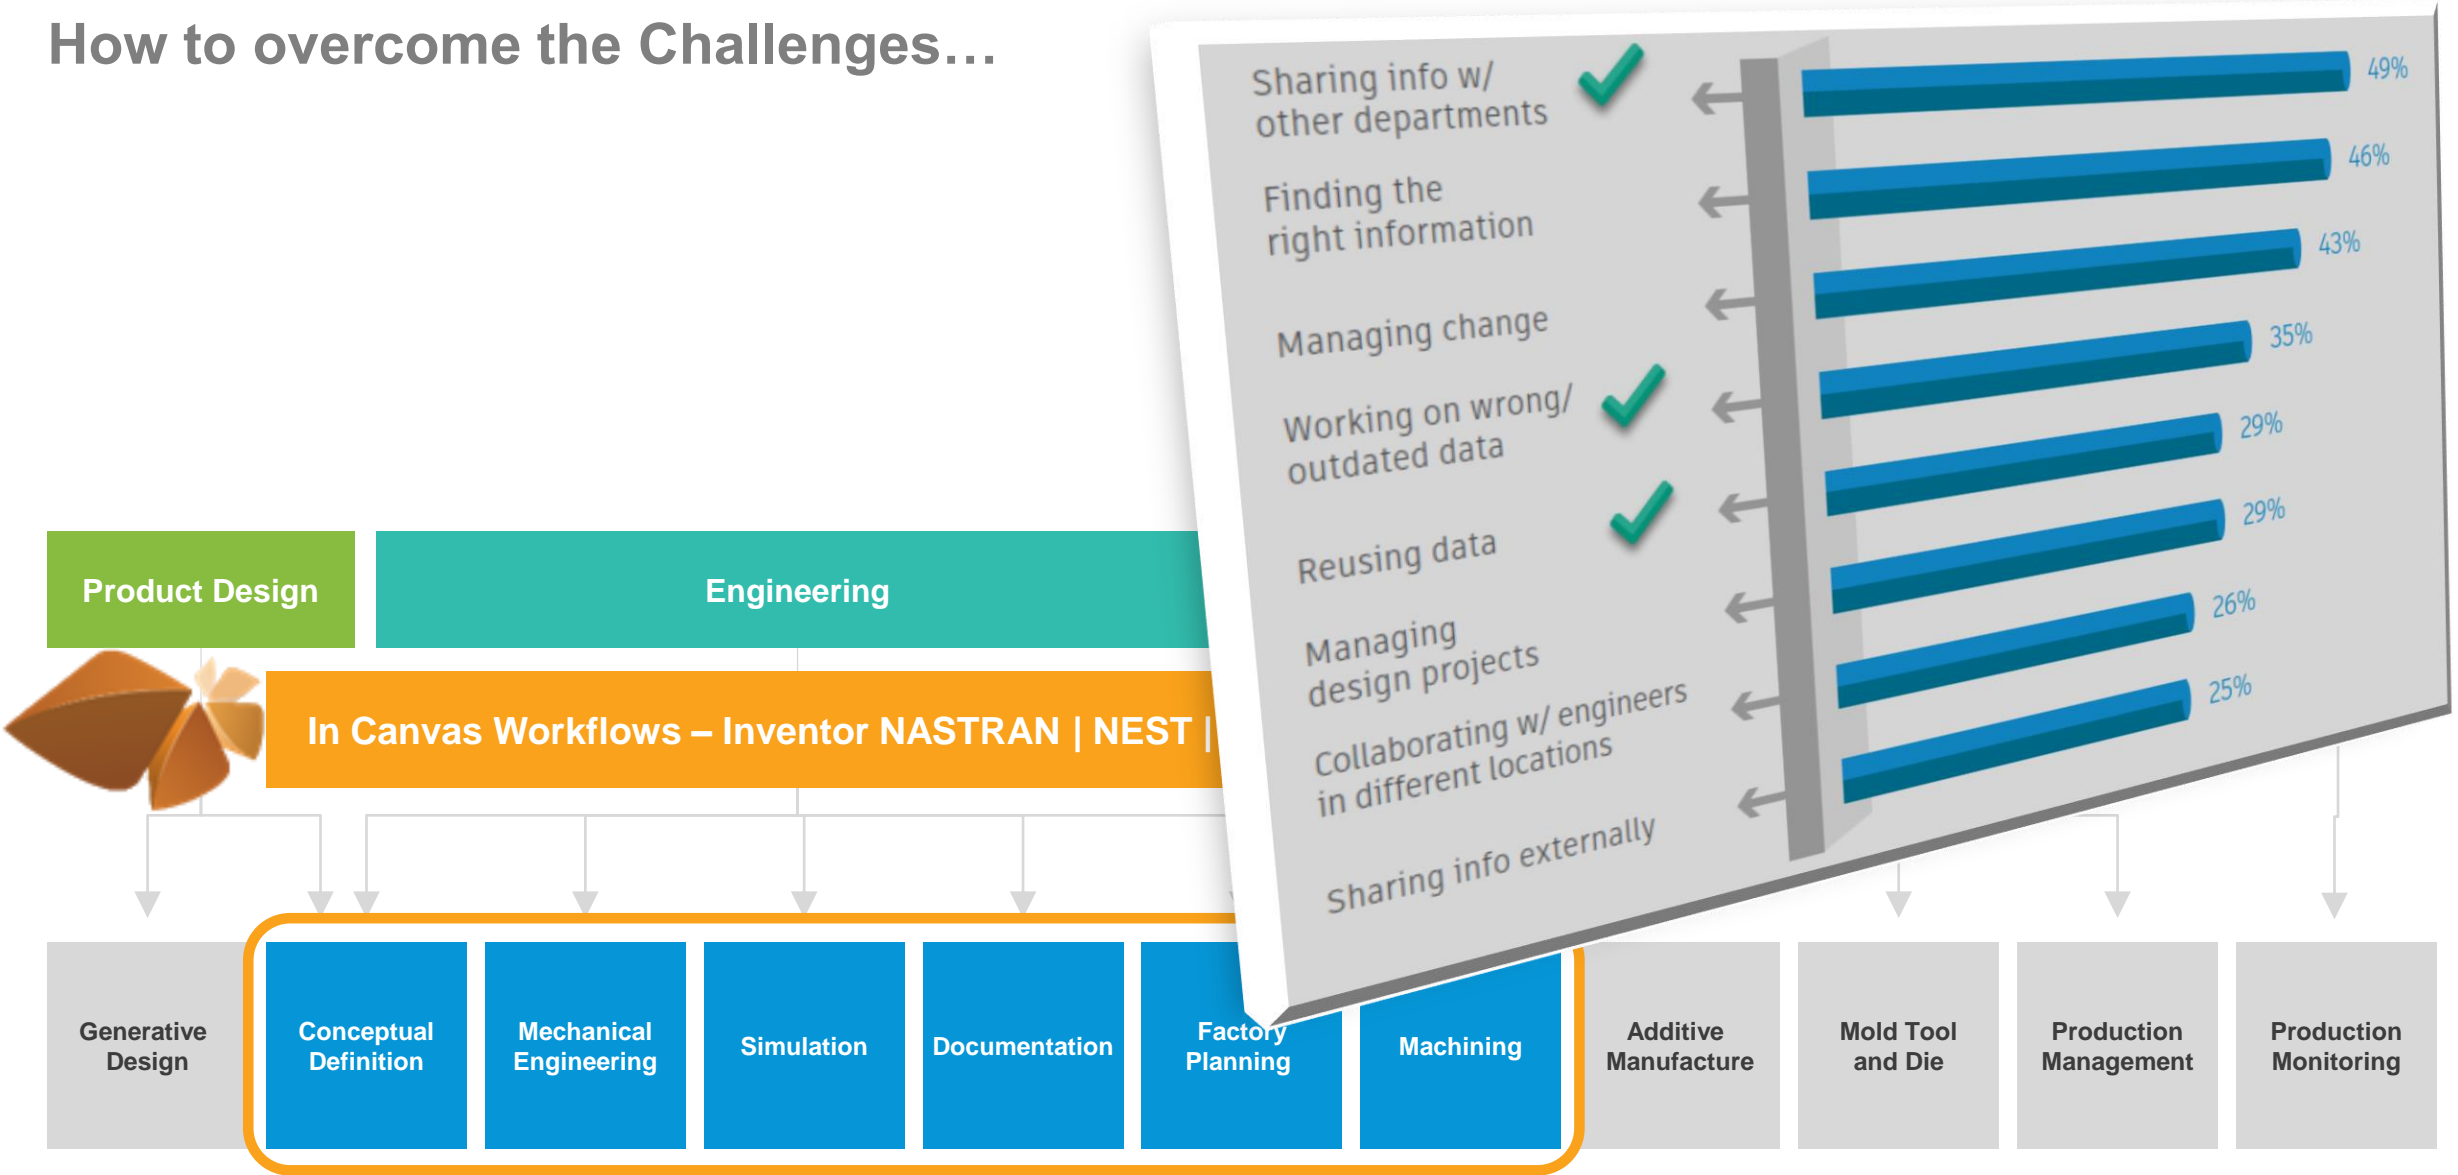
How to overcome the Challenges…

Sharing info w/ other departments
Finding the right information
Managing change
Working on wrong/ outdated data
Reusing data
Managing design projects
Collaborating w/ engineers in different locations
Sharing info externally

49%
46%
43%
35%
29%
29%
26%
25%

Product Design

Engineering

In Canvas Workflows – Inventor NASTRAN | NEST |

Generative Design

Conceptual Definition

Mechanical Engineering

Simulation

Documentation

Factory Planning

Machining

Additive Manufacture

Mold Tool and Die

Production Management

Production Monitoring